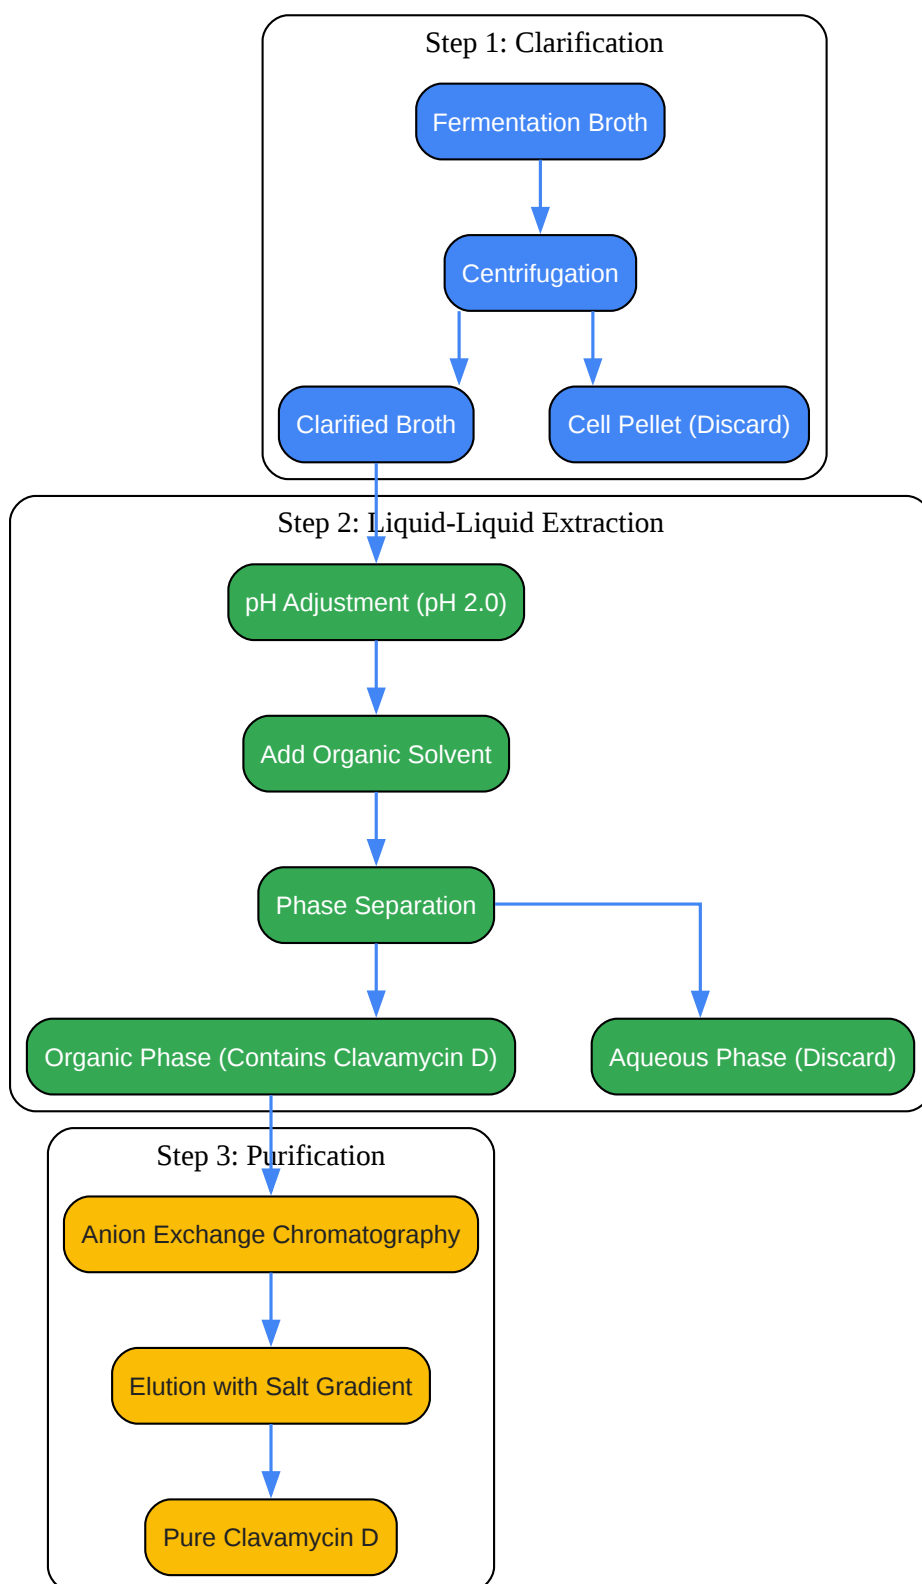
Step 1: Clarification

Fermentation Broth

Centrifugation

Clarified Broth

Cell Pellet (Discard)

Step 2: Liquid-Liquid Extraction

pH Adjustment (pH 2.0)

Add Organic Solvent

Phase Separation

Organic Phase (Contains Clavamycin D)

Aqueous Phase (Discard)

Step 3: Purification

Anion Exchange Chromatography

Elution with Salt Gradient

Pure Clavamycin D